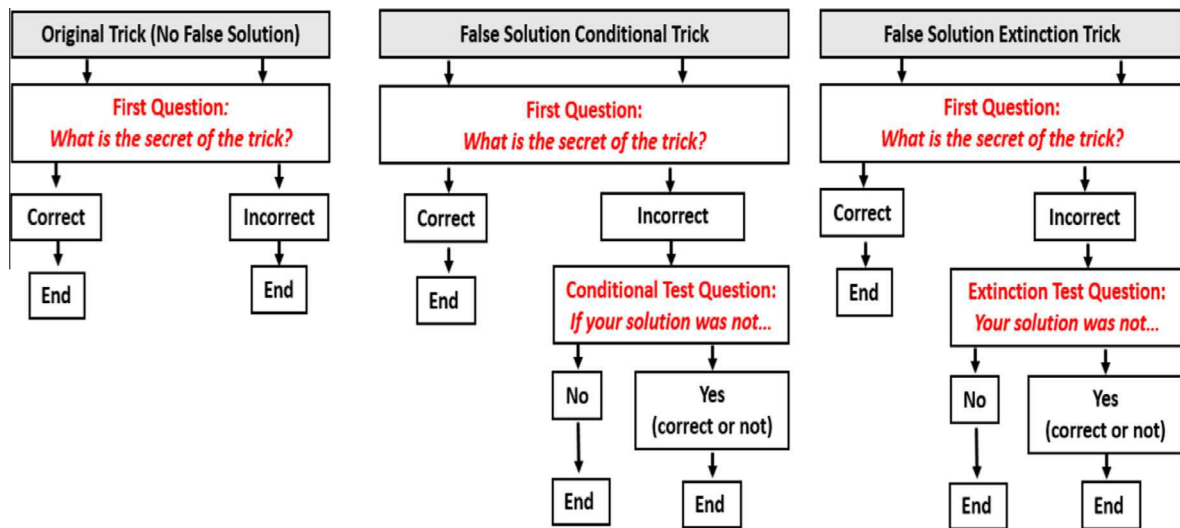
Original Trick (No False Solution)

First Question:
What is the secret of the trick?

Correct

Incorrect

End

End

False Solution Conditional Trick

First Question:
What is the secret of the trick?

Correct

Incorrect

End

Conditional Test Question:
If your solution was not...

No

Yes
(correct or not)

End

End

False Solution Extinction Trick

First Question:
What is the secret of the trick?

Correct

Incorrect

End

Extinction Test Question:
Your solution was not...

No

Yes
(correct or not)

End

End